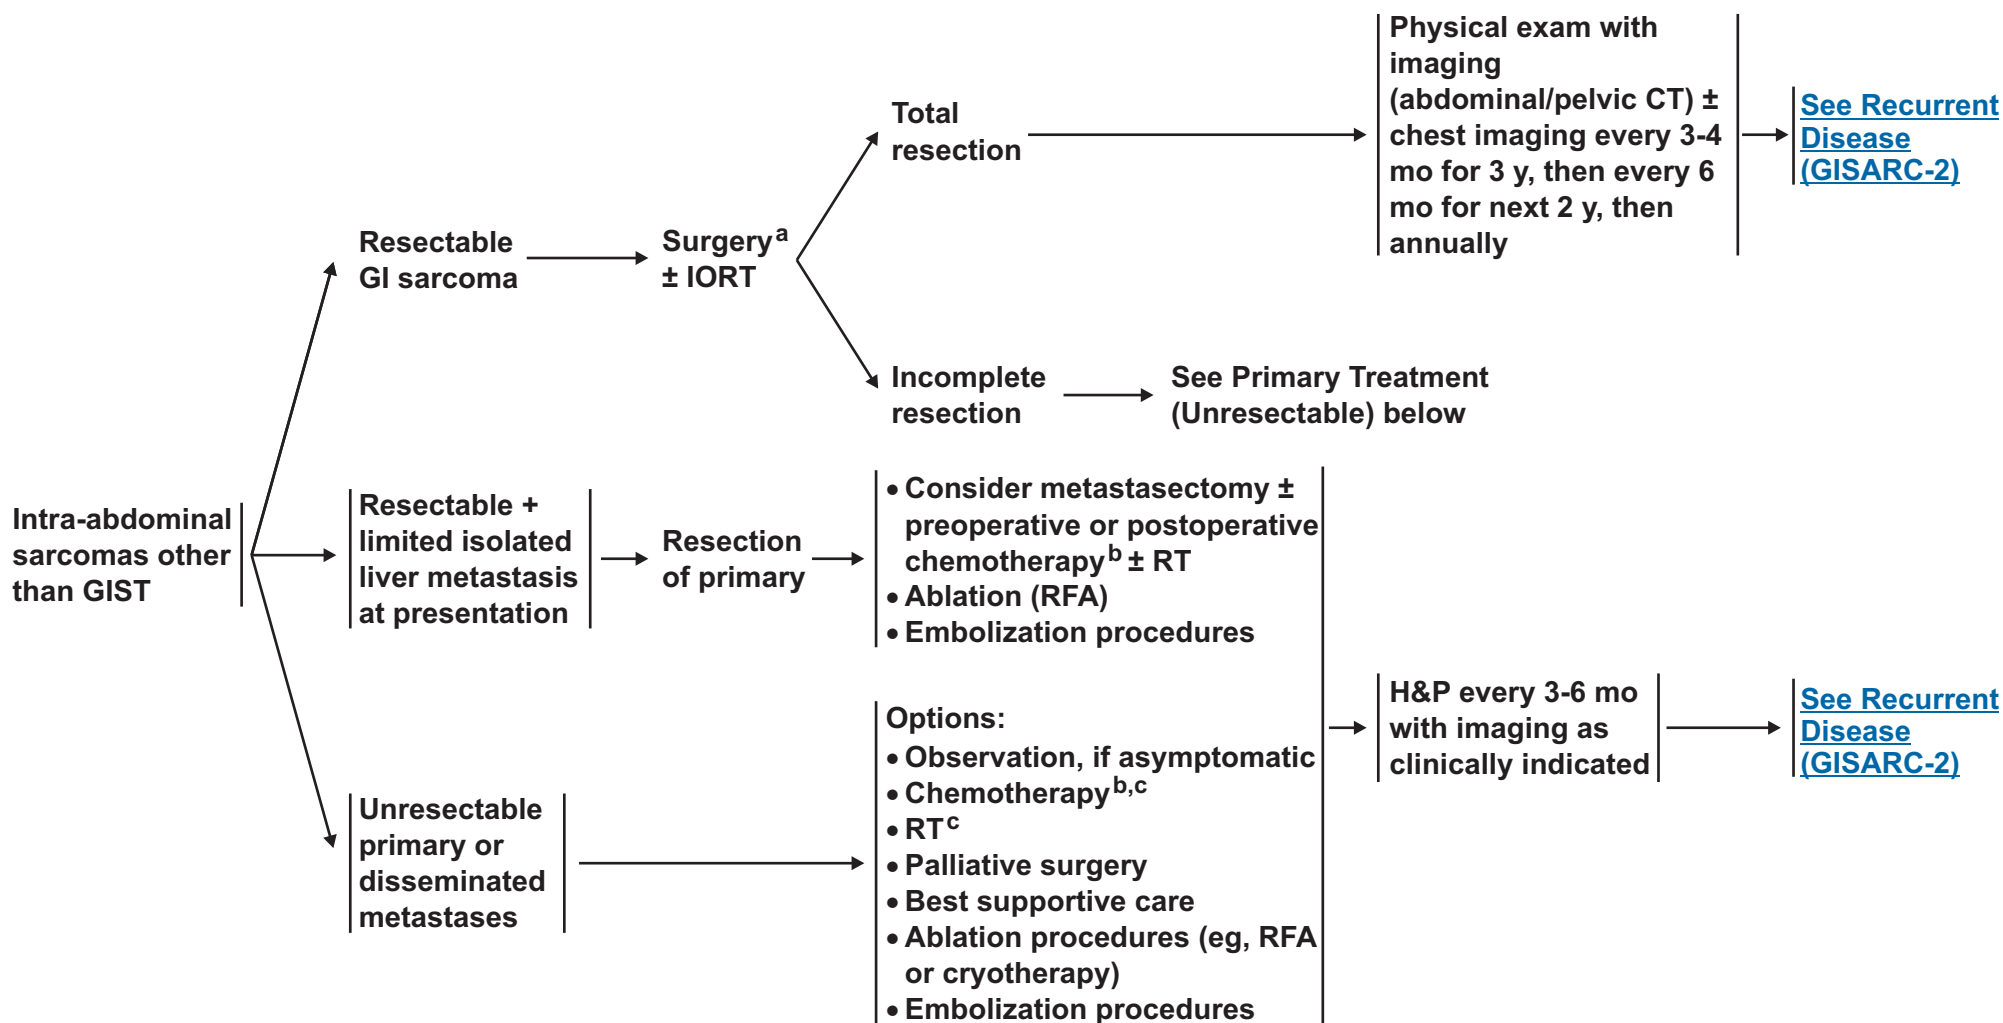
Intra-abdominal sarcomas other than GIST

Resectable GI sarcoma

Surgery$^{a}$ ± IORT

Total resection

Physical exam with imaging (abdominal/pelvic CT) ± chest imaging every 3-4 mo for 3 y, then every 6 mo for next 2 y, then annually

See Recurrent Disease (GISARC-2)

Incomplete resection

See Primary Treatment (Unresectable) below

Resectable + limited isolated liver metastasis at presentation

Resection of primary

• Consider metastasectomy ± preoperative or postoperative chemotherapy$^{b}$ ± RT
• Ablation (RFA)
• Embolization procedures

Unresectable primary or disseminated metastases

Options:
• Observation, if asymptomatic
• Chemotherapy$^{b,c}$
• RT$^{c}$
• Palliative surgery
• Best supportive care
• Ablation procedures (eg, RFA or cryotherapy)
• Embolization procedures

H&P every 3-6 mo with imaging as clinically indicated

See Recurrent Disease (GISARC-2)